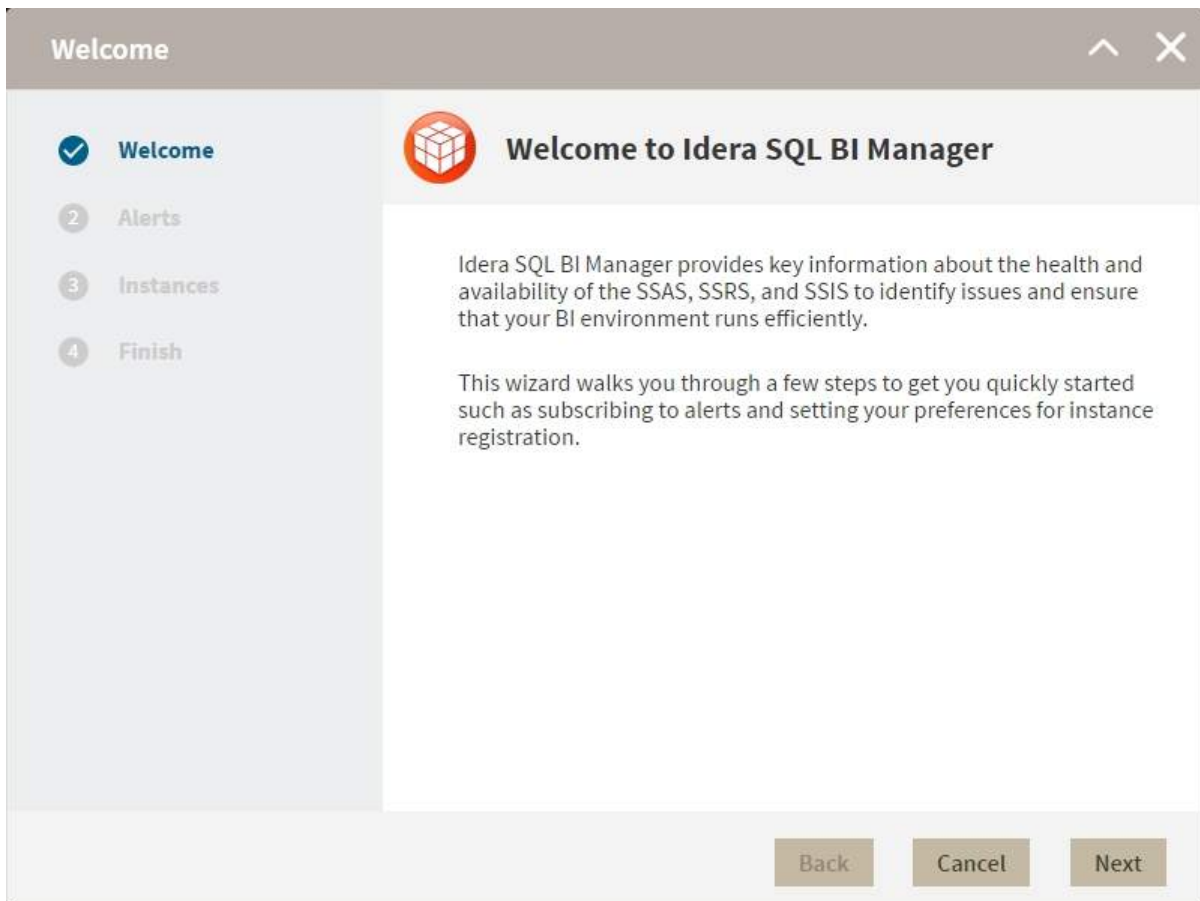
Welcome

Welcome
2 Alerts
3 Instances
4 Finish

Welcome to Idera SQL BI Manager

Idera SQL BI Manager provides key information about the health and availability of the SSAS, SSRS, and SSIS to identify issues and ensure that your BI environment runs efficiently.

This wizard walks you through a few steps to get you quickly started such as subscribing to alerts and setting your preferences for instance registration.

Back Cancel Next